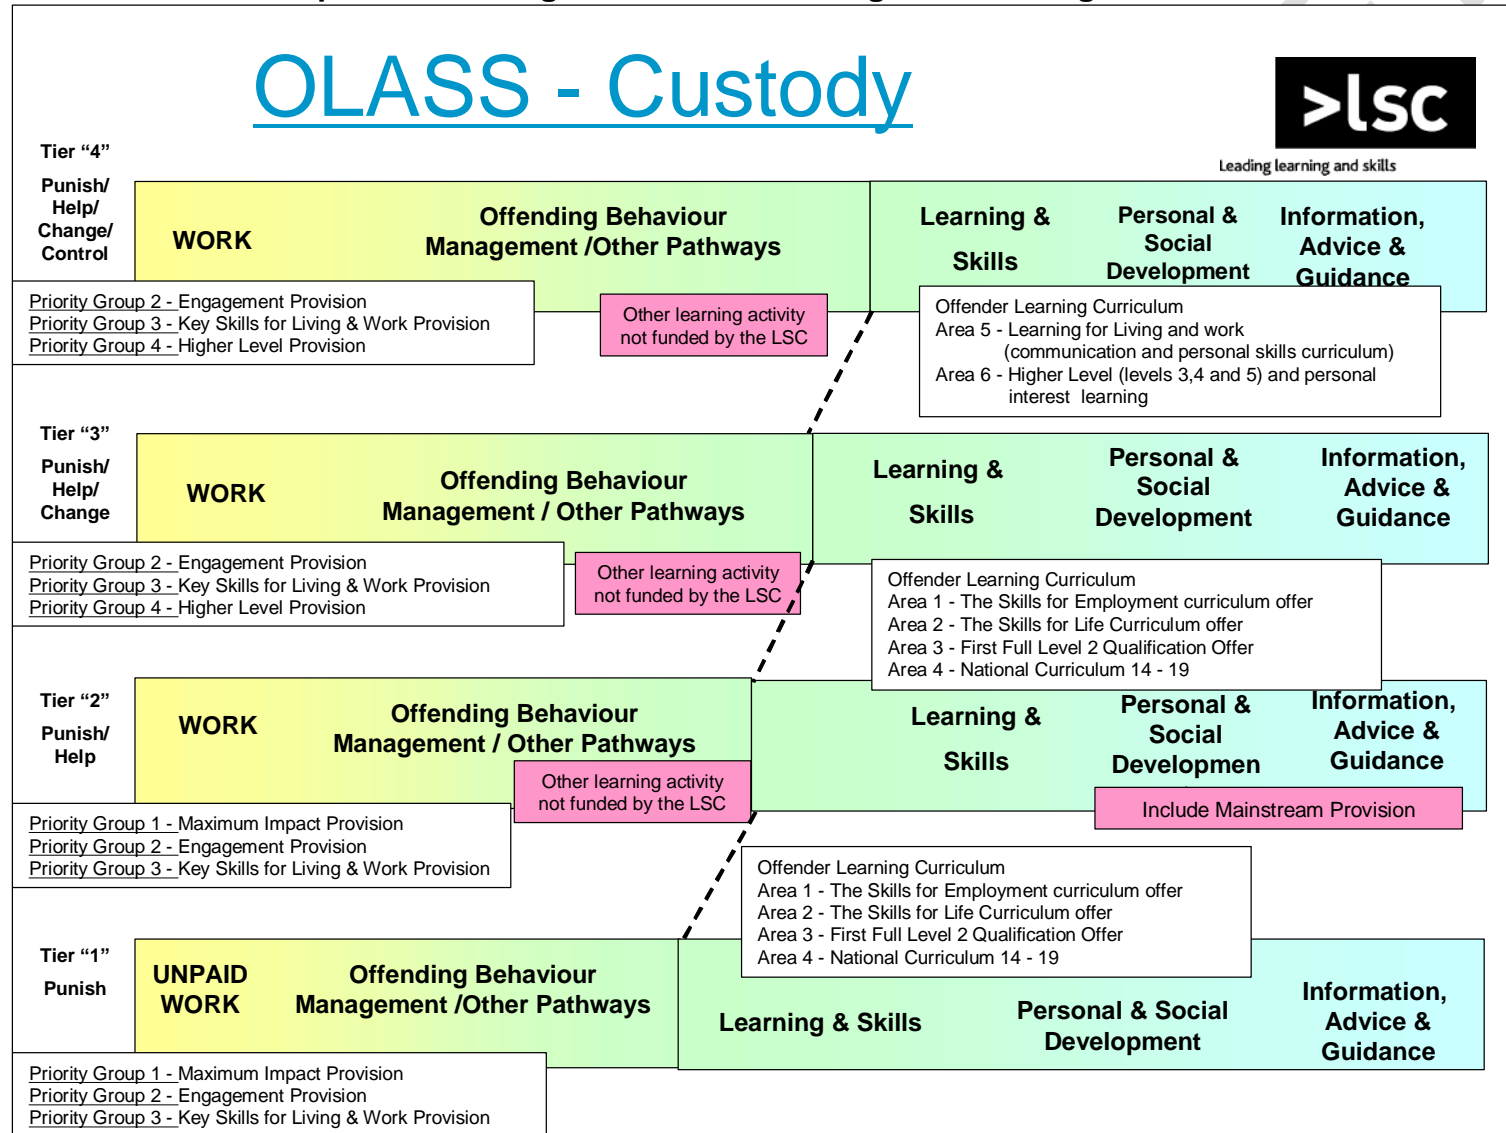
OLASS - Custody

>lsc
Leading learning and skills

Tier "4"
Punish/ Help/ Change/ Control

WORK

Offending Behaviour Management /Other Pathways

Learning & Skills

Personal & Social Development

Information, Advice & Guidance

Priority Group 2 - Engagement Provision
Priority Group 3 - Key Skills for Living & Work Provision
Priority Group 4 - Higher Level Provision

Other learning activity not funded by the LSC

Offender Learning Curriculum
Area 5 - Learning for Living and work (communication and personal skills curriculum)
Area 6 - Higher Level (levels 3,4 and 5) and personal interest learning

Tier "3"
Punish/ Help/ Change

WORK

Offending Behaviour Management / Other Pathways

Learning & Skills

Personal & Social Development

Information, Advice & Guidance

Priority Group 2 - Engagement Provision
Priority Group 3 - Key Skills for Living & Work Provision
Priority Group 4 - Higher Level Provision

Other learning activity not funded by the LSC

Offender Learning Curriculum
Area 1 - The Skills for Employment curriculum offer
Area 2 - The Skills for Life Curriculum offer
Area 3 - First Full Level 2 Qualification Offer
Area 4 - National Curriculum 14 - 19

Tier "2"
Punish/ Help

WORK

Offending Behaviour Management / Other Pathways

Learning & Skills

Personal & Social Developmen

Information, Advice & Guidance

Other learning activity not funded by the LSC

Include Mainstream Provision

Priority Group 1 - Maximum Impact Provision
Priority Group 2 - Engagement Provision
Priority Group 3 - Key Skills for Living & Work Provision

Offender Learning Curriculum
Area 1 - The Skills for Employment curriculum offer
Area 2 - The Skills for Life Curriculum offer
Area 3 - First Full Level 2 Qualification Offer
Area 4 - National Curriculum 14 - 19

Tier "1"
Punish

UNPAID WORK

Offending Behaviour Management /Other Pathways

Learning & Skills

Personal & Social Development

Information, Advice & Guidance

Priority Group 1 - Maximum Impact Provision
Priority Group 2 - Engagement Provision
Priority Group 3 - Key Skills for Living & Work Provision